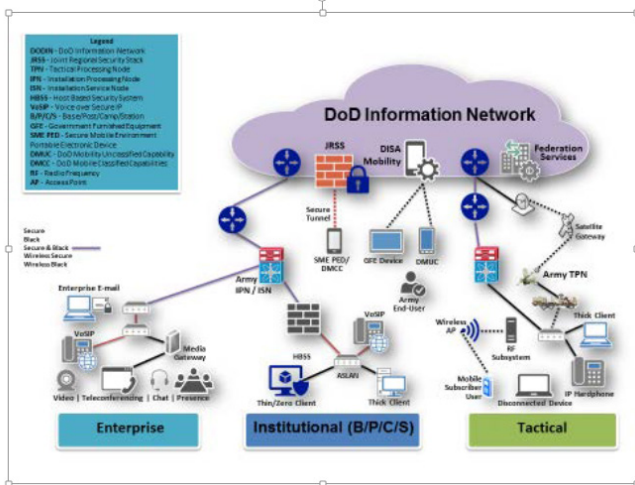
Legend
DODIN - DoD Information Network
JRSS - Joint Regional Security Stack
TPN - Tactical Processing Node
IPN - Installation Processing Node
ISN - Installation Service Node
HBSS - Host Based Security System
VoSIP - Voice over Secure IP
B/P/C/S - Base/Post/Camp/Station
GFE - Government Furnished Equipment
SME PED - Secure Mobile Environment Portable Electronic Device
DMUC - DoD Mobility Unclassified Capability
DMCC - DoD Mobile Classified Capabilities
RF - Radio Frequency
AP - Access Point

Secure
Black
Secure & Black
Wireless Secure
Wireless Black

DoD Information Network

JRSS

DISA Mobility

Federation Services

Secure Tunnel

SME PED/ DMCC

GFE Device

DMUC

Satellite Gateway

Army TPN

Army IPN / ISN

Army End-User

Enterprise E-mail

VoSIP

Media Gateway

Video | Teleconferencing | Chat | Presence

HBSS

VoSIP

ASLAN

Thin/Zero Client

Thick Client

Wireless AP

RF Subsystem

Mobile Subscriber User

Thick Client

IP Handphone

Disconnected User

Enterprise

Institutional (B/P/C/S)

Tactical